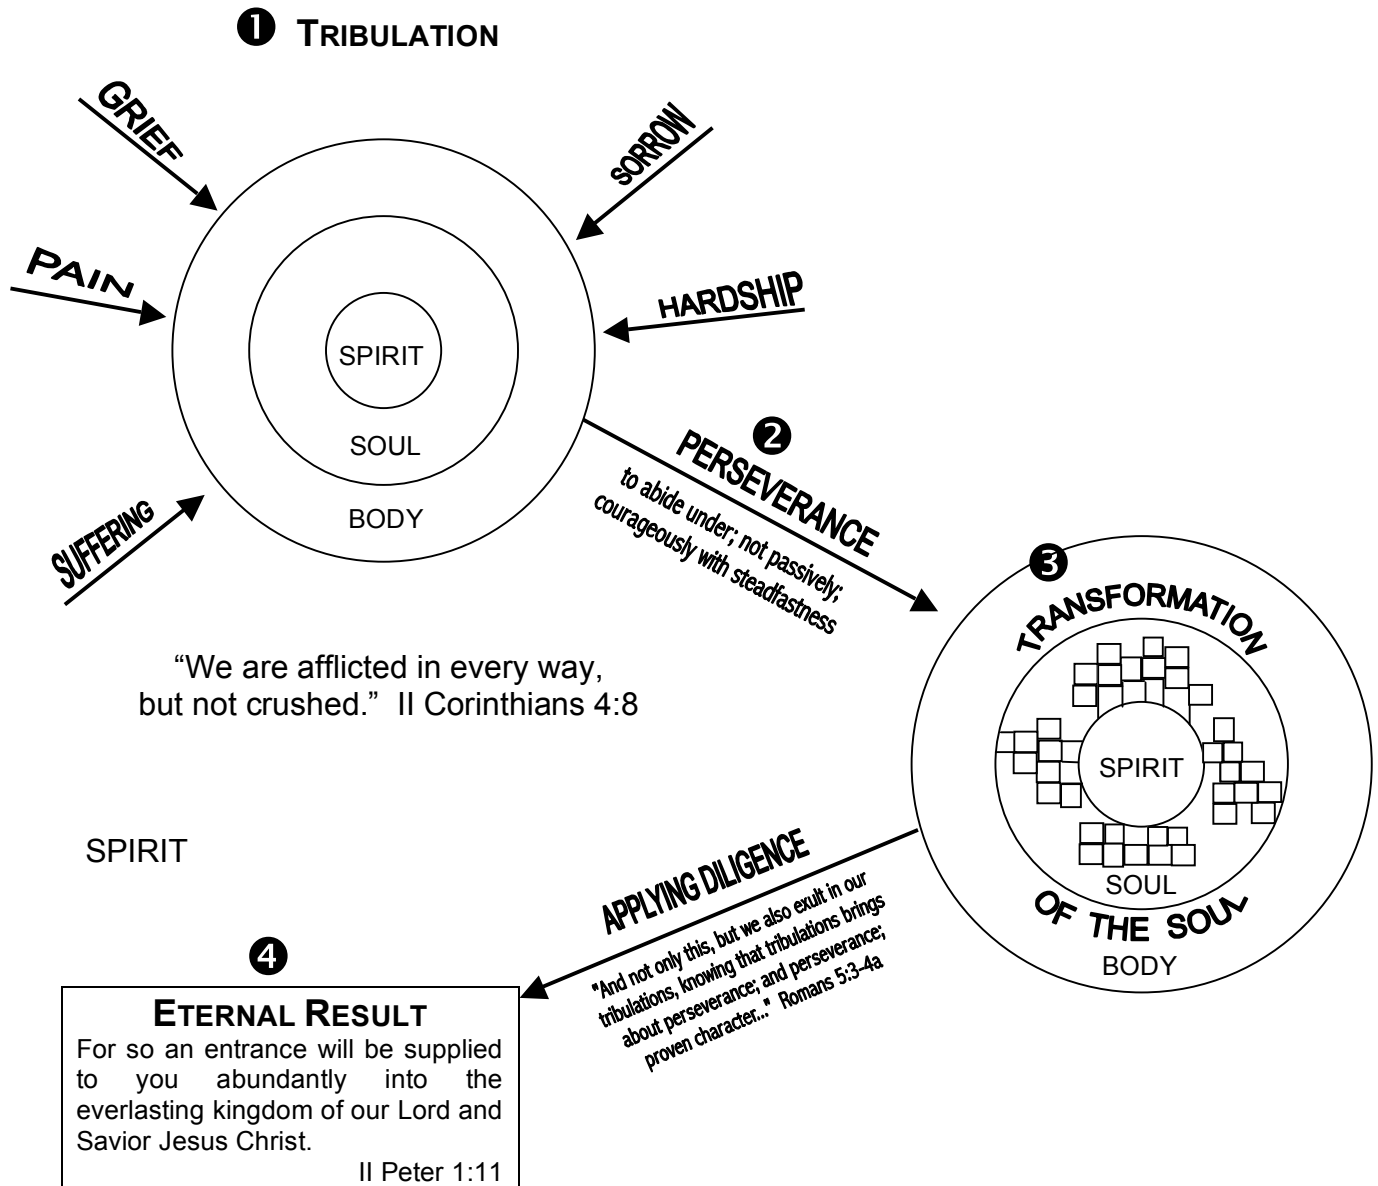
❶ TRIBULATION

GRIEF

SORROW

PAIN

HARDSHIP

SPIRIT

SOUL

BODY

SUFFERING

❷ PERSEVERANCE

to abide under; not passively; courageously with steadfastness

❸ TRANSFORMATION

SPIRIT

SOUL

OF THE SOUL

BODY

"We are afflicted in every way, but not crushed." II Corinthians 4:8

SPIRIT

APPLYING DILIGENCE

"And not only this, but we also exult in our tribulations, knowing that tribulations brings about perseverance; and perseverance; proven character..." Romans 5:3-4a

❹

ETERNAL RESULT

For so an entrance will be supplied to you abundantly into the everlasting kingdom of our Lord and Savior Jesus Christ.

II Peter 1:11